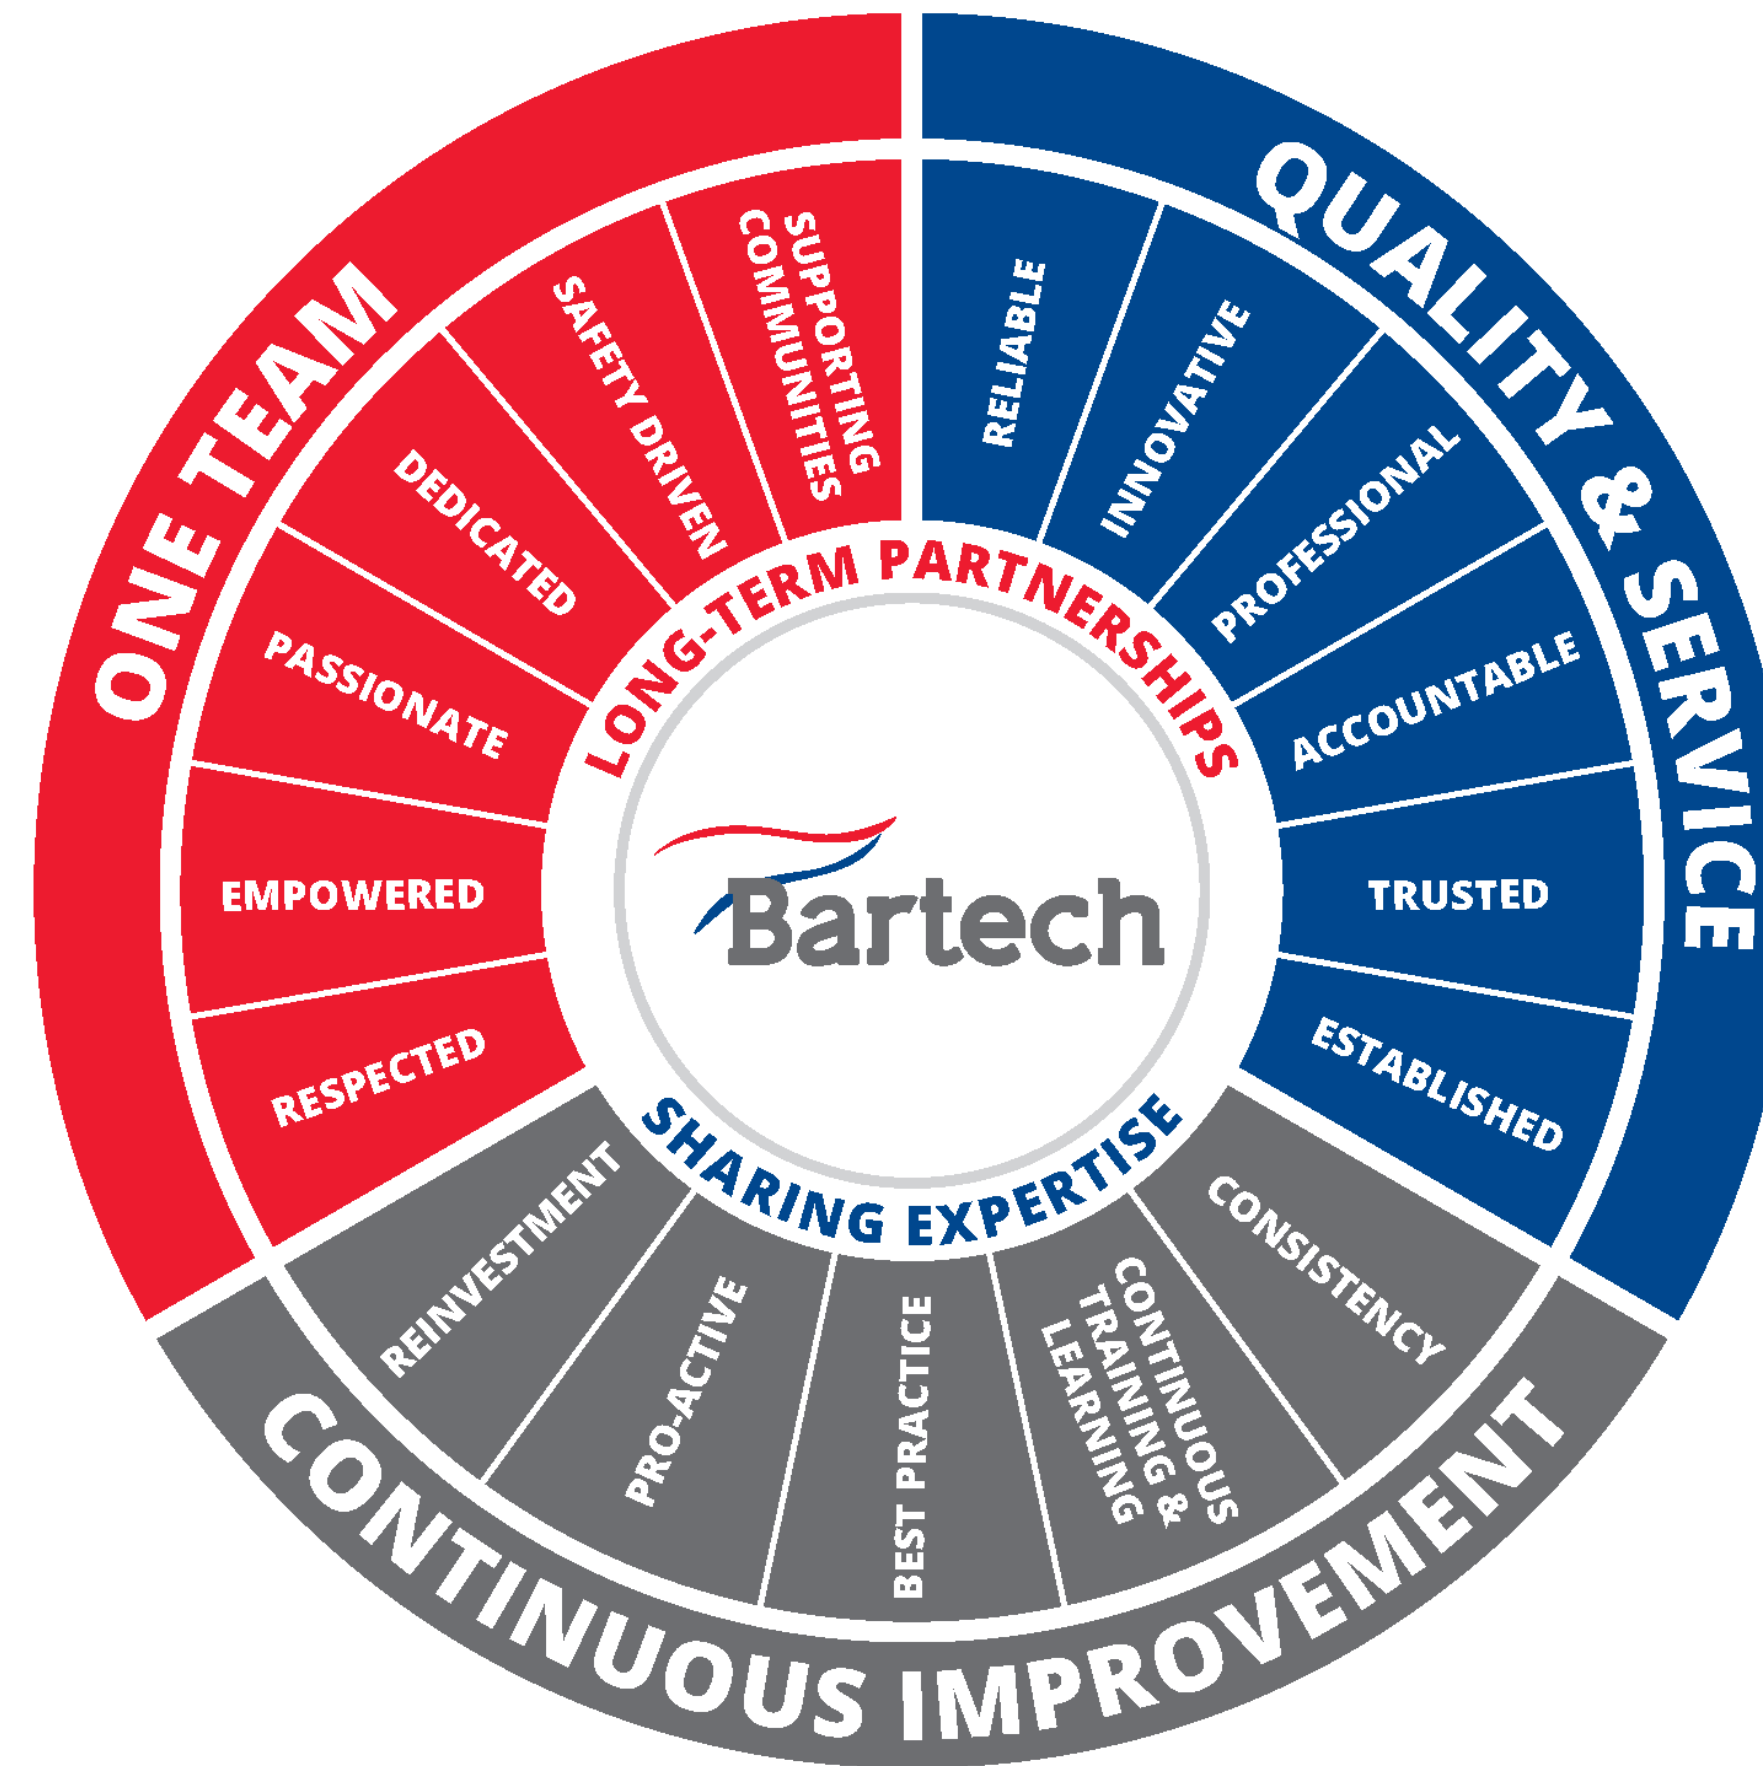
ONE TEAM

QUALITY & SERVICE

CONTINUOUS IMPROVEMENT

LONG-TERM PARTNERSHIPS

SHARING EXPERTISE

Bartech

RESPECTED

EMPOWERED

PASSIONATE

DEDICATED

SAFETY DRIVEN

SUPPORTING COMMUNITIES

RELIABLE

INNOVATIVE

PROFESSIONAL

ACCOUNTABLE

TRUSTED

ESTABLISHED

CONSISTENCY

CONTINUOUS TRAINING & LEARNING

BEST PRACTICE

PRO-ACTIVE

REINVESTMENT